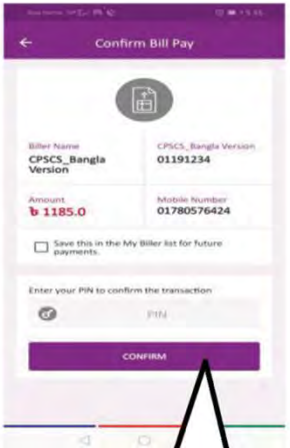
Confirm Bill Pay

Biller Name
CPSCS_Bangla Version

CPSCS_Bangla Version
01191234

Amount
৳ 1185.0

Mobile Number
01780576424

Save this in the My Biller list for future payments.

Enter your PIN to confirm the transaction

PIN

CONFIRM